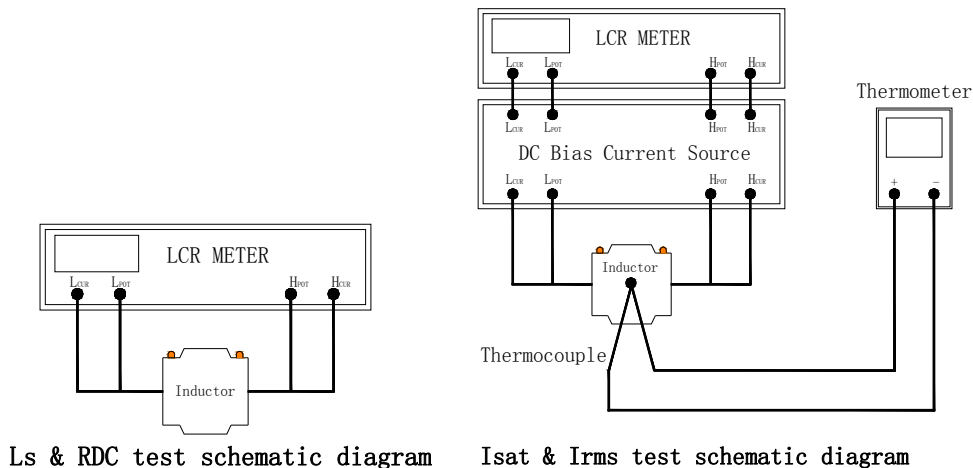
LCR METER

$L_{CUR}$ $L_{POT}$ $H_{POT}$ $H_{CUR}$

Inductor

Ls & RDC test schematic diagram

LCR METER

$L_{CUR}$ $L_{POT}$ $H_{POT}$ $H_{CUR}$

$L_{CUR}$ $L_{POT}$ $H_{POT}$ $H_{CUR}$

DC Bias Current Source

$L_{CUR}$ $L_{POT}$ $H_{POT}$ $H_{CUR}$

Inductor

Thermometer

+ -

Thermocouple

Isat & Irms test schematic diagram